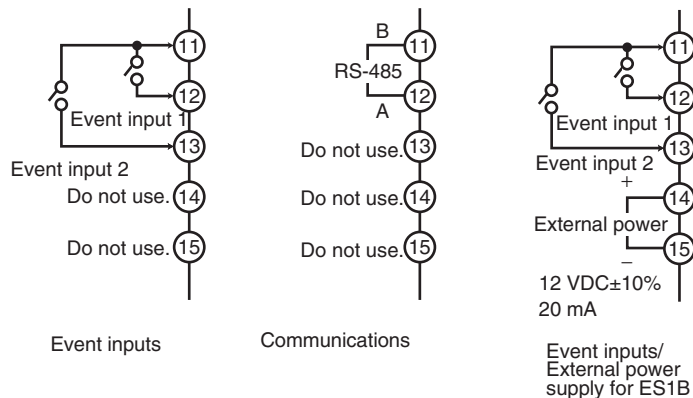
11
12
Event input 1
13
Event input 2
Do not use. 14
Do not use. 15

Event inputs

B
11
RS-485
12
A
Do not use. 13
Do not use. 14
Do not use. 15

Communications

11
12
Event input 1
13
Event input 2
+
14
External power
15
–
12 VDC±10%
20 mA

Event inputs/ External power supply for ES1B